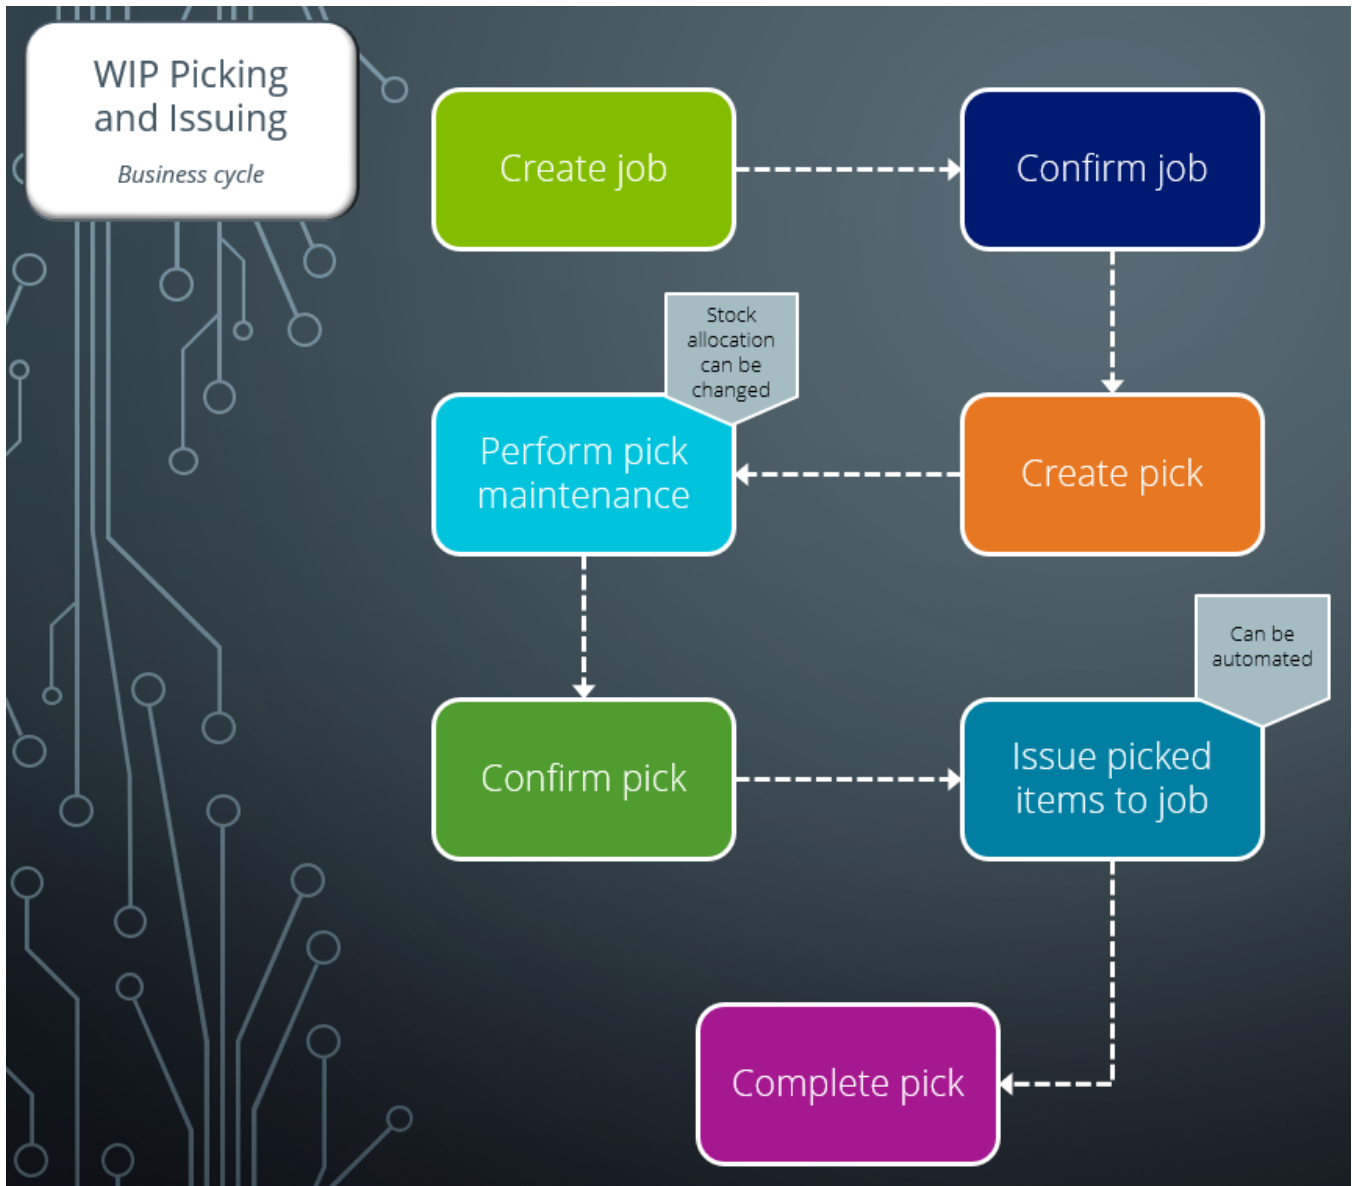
WIP Picking and Issuing

Business cycle

Create job

Confirm job

Stock allocation can be changed

Perform pick maintenance

Create pick

Can be automated

Confirm pick

Issue picked items to job

Complete pick